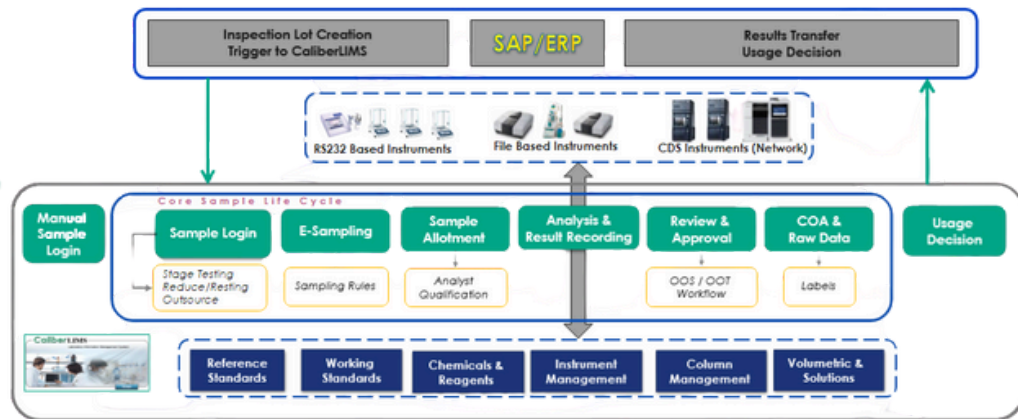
Inspection Lot Creation
Trigger to CaliberLIMS

SAP/ERP

Results Transfer
Usage Decision

RS232 Based Instruments

File Based Instruments

CDS Instruments (Network)

Core Sample Life Cycle

Manual Sample Login

Sample Login

Stage Testing
Reduce/Resting
Outsource

E-Sampling

Sampling Rules

Sample Allotment

Analyst Qualification

Analysis & Result Recording

Review & Approval

OOS / OOT Workflow

COA & Raw Data

Labels

Usage Decision

CaliberLIMS

Reference Standards

Working Standards

Chemicals & Reagents

Instrument Management

Column Management

Volumetric & Solutions